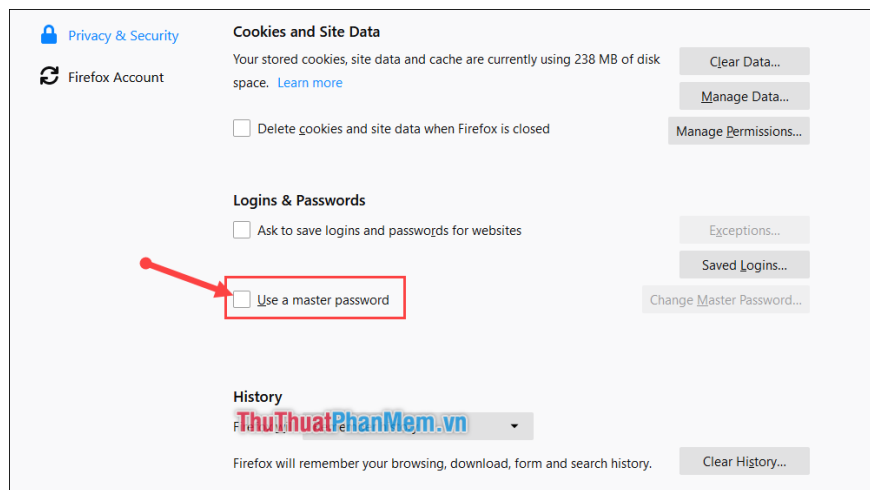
Privacy & Security

Firefox Account

Cookies and Site Data

Your stored cookies, site data and cache are currently using 238 MB of disk space. Learn more

Clear Data...

Manage Data...

Delete cookies and site data when Firefox is closed

Manage Permissions...

Logins & Passwords

Ask to save logins and passwords for websites

Exceptions...

Saved Logins...

Use a master password

Change Master Password...

History

F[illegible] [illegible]

ThuThuatPhanMem.vn

Firefox will remember your browsing, download, form and search history.

Clear History...